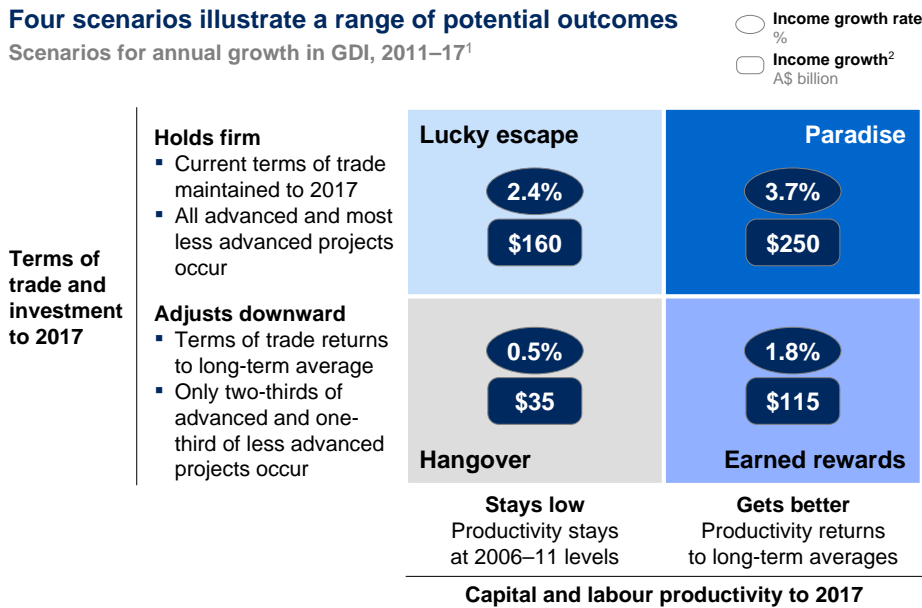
Four scenarios illustrate a range of potential outcomes

Scenarios for annual growth in GDI, 2011–17$^{1}$

Income growth rate
%

Income growth$^{2}$
A$ billion

Terms of trade and investment to 2017

Holds firm
▪ Current terms of trade maintained to 2017
▪ All advanced and most less advanced projects occur

Adjusts downward
▪ Terms of trade returns to long-term average
▪ Only two-thirds of advanced and one-third of less advanced projects occur

Lucky escape
2.4%
$160

Paradise
3.7%
$250

0.5%
$35
Hangover

1.8%
$115
Earned rewards

Stays low
Productivity stays at 2006–11 levels

Gets better
Productivity returns to long-term averages

Capital and labour productivity to 2017